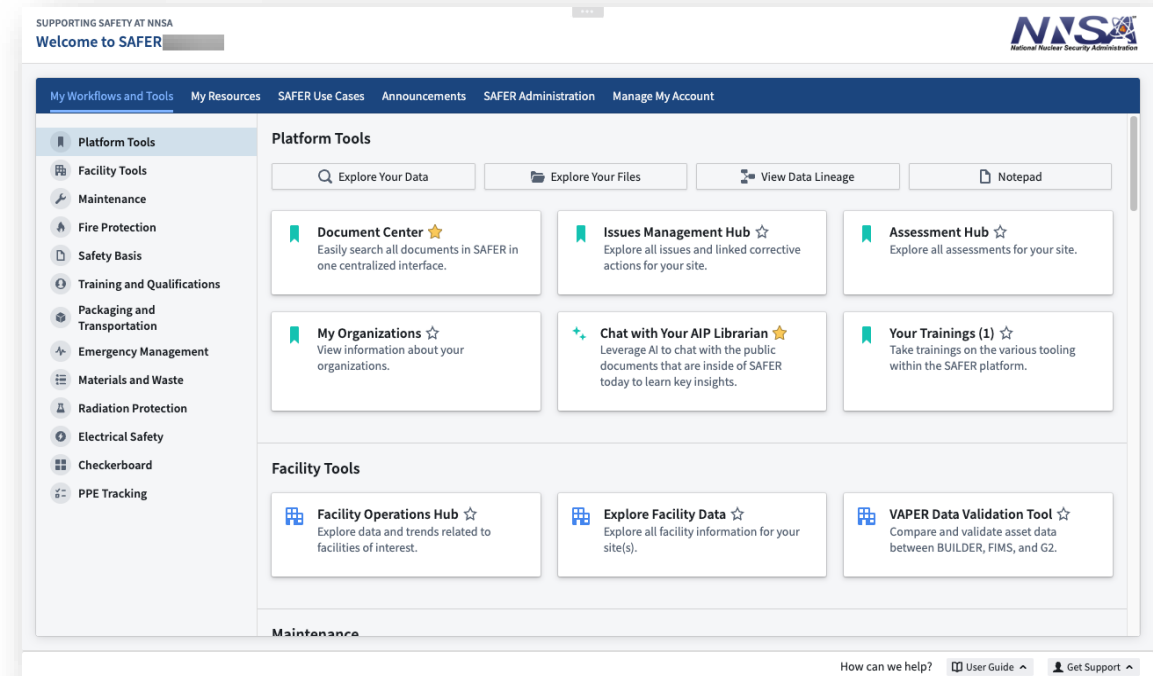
SUPPORTING SAFETY AT NNSA
Welcome to SAFER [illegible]

NNSA
National Nuclear Security Administration

My Workflows and Tools | My Resources | SAFER Use Cases | Announcements | SAFER Administration | Manage My Account

Platform Tools
Facility Tools
Maintenance
Fire Protection
Safety Basis
Training and Qualifications
Packaging and Transportation
Emergency Management
Materials and Waste
Radiation Protection
Electrical Safety
Checkerboard
PPE Tracking

Platform Tools

Explore Your Data | Explore Your Files | View Data Lineage | Notepad

Document Center
Easily search all documents in SAFER in one centralized interface.

Issues Management Hub
Explore all issues and linked corrective actions for your site.

Assessment Hub
Explore all assessments for your site.

My Organizations
View information about your organizations.

Chat with Your AIP Librarian
Leverage AI to chat with the public documents that are inside of SAFER today to learn key insights.

Your Trainings (1)
Take trainings on the various tooling within the SAFER platform.

Facility Tools

Facility Operations Hub
Explore data and trends related to facilities of interest.

Explore Facility Data
Explore all facility information for your site(s).

VAPER Data Validation Tool
Compare and validate asset data between BUILDER, FIMS, and G2.

Maintenance

How can we help? User Guide Get Support